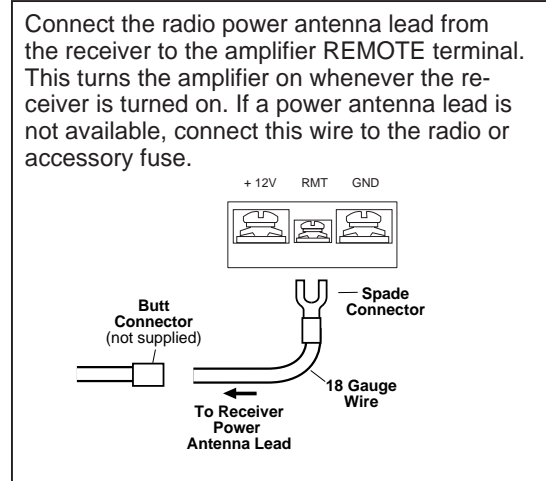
Connect the radio power antenna lead from the receiver to the amplifier REMOTE terminal. This turns the amplifier on whenever the receiver is turned on. If a power antenna lead is not available, connect this wire to the radio or accessory fuse.

+ 12V RMT GND

Spade Connector

Butt Connector (not supplied)

18 Gauge Wire

To Receiver Power Antenna Lead